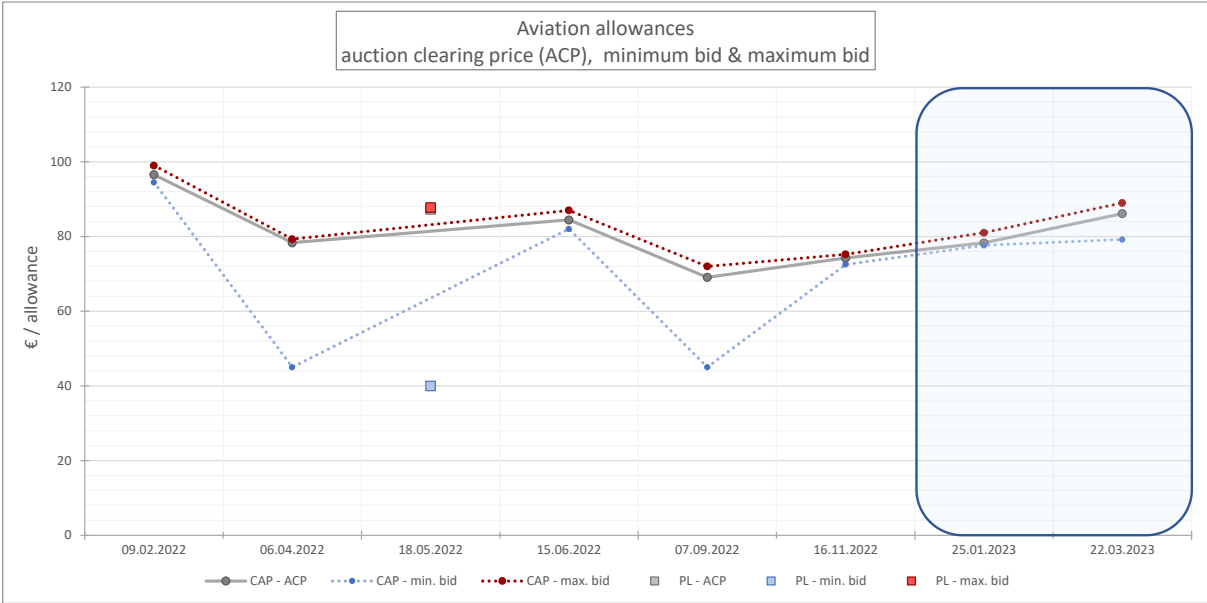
Aviation allowances
auction clearing price (ACP), minimum bid & maximum bid

€ / allowance

120
100
80
60
40
20
0

09.02.2022 06.04.2022 18.05.2022 15.06.2022 07.09.2022 16.11.2022 25.01.2023 22.03.2023

CAP - ACP
CAP - min. bid
CAP - max. bid
PL - ACP
PL - min. bid
PL - max. bid